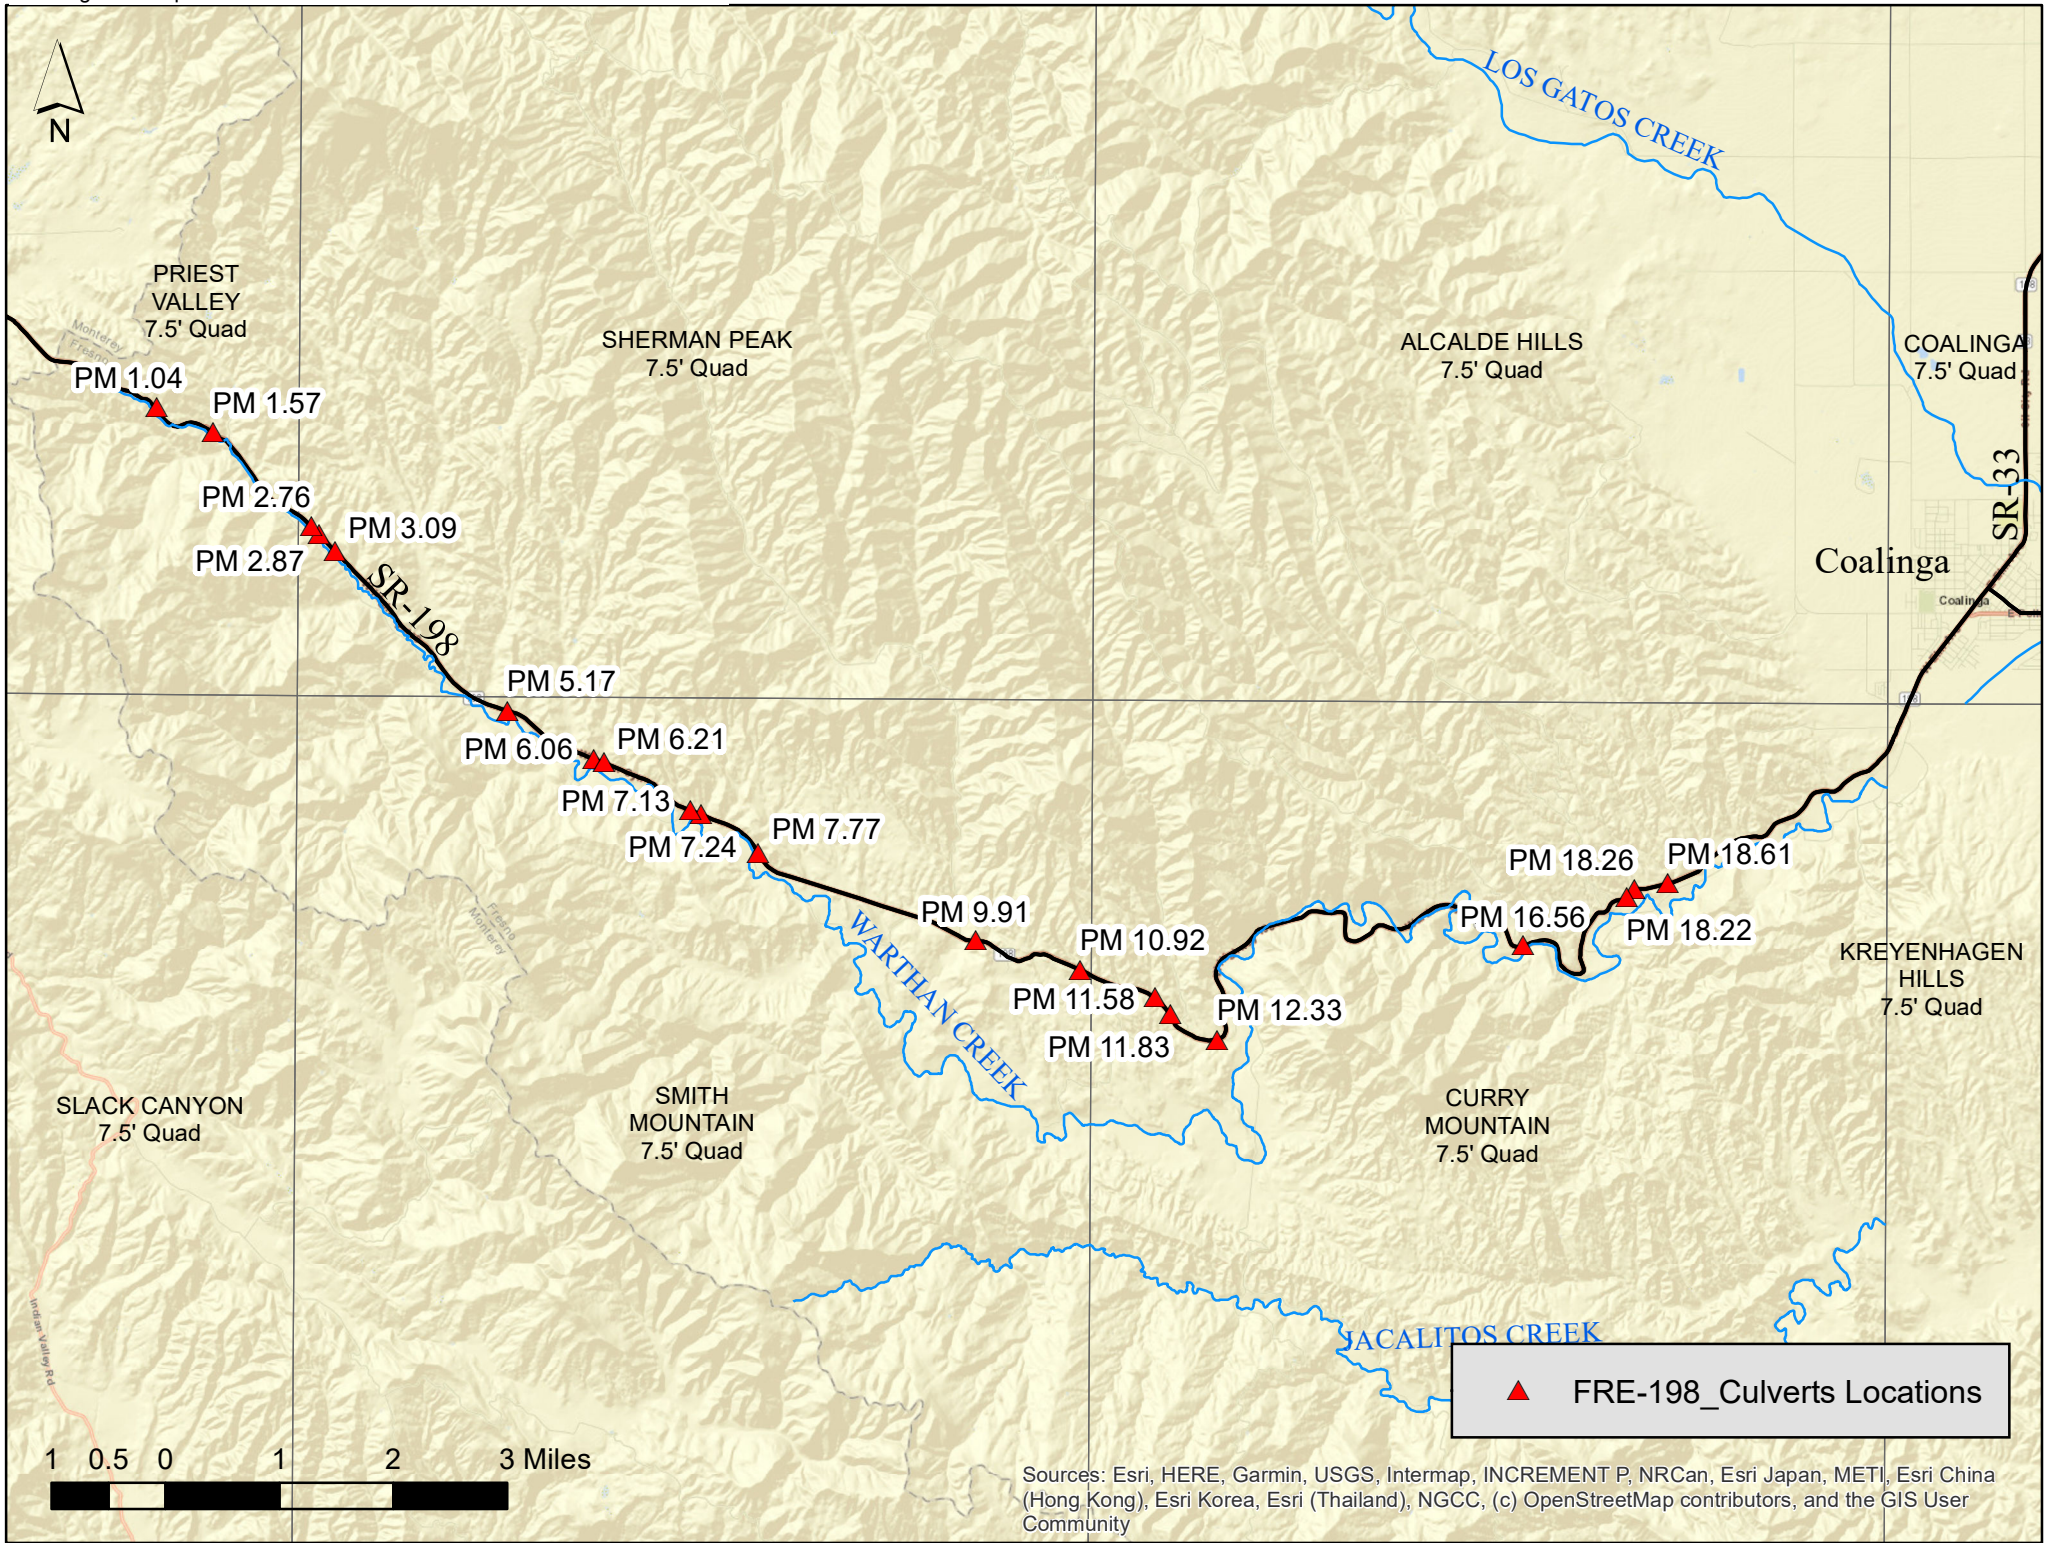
N

LOS GATOS CREEK

PRIEST VALLEY 7.5' Quad

SHERMAN PEAK 7.5' Quad

ALCALDE HILLS 7.5' Quad

COALINGA 7.5' Quad

SR-33

Coalinga

Coalinga

Monterey
Fresno

PM 1.04
PM 1.57
PM 2.76
PM 3.09
PM 2.87
SR-198
PM 5.17
PM 6.06
PM 6.21
PM 7.13
PM 7.24
PM 7.77
PM 9.91
PM 10.92
PM 11.58
PM 11.83
PM 12.33
PM 16.56
PM 18.26
PM 18.61
PM 18.22

Fresno
Monterey

WARTHAN CREEK

KREYENHAGEN HILLS 7.5' Quad

SLACK CANYON 7.5' Quad

SMITH MOUNTAIN 7.5' Quad

CURRY MOUNTAIN 7.5' Quad

Indian Valley Rd

JACALITOS CREEK

FRE-198_Culverts Locations

1 0.5 0 1 2 3 Miles

Sources: Esri, HERE, Garmin, USGS, Intermap, INCREMENT P, NRCan, Esri Japan, METI, Esri China (Hong Kong), Esri Korea, Esri (Thailand), NGCC, (c) OpenStreetMap contributors, and the GIS User Community